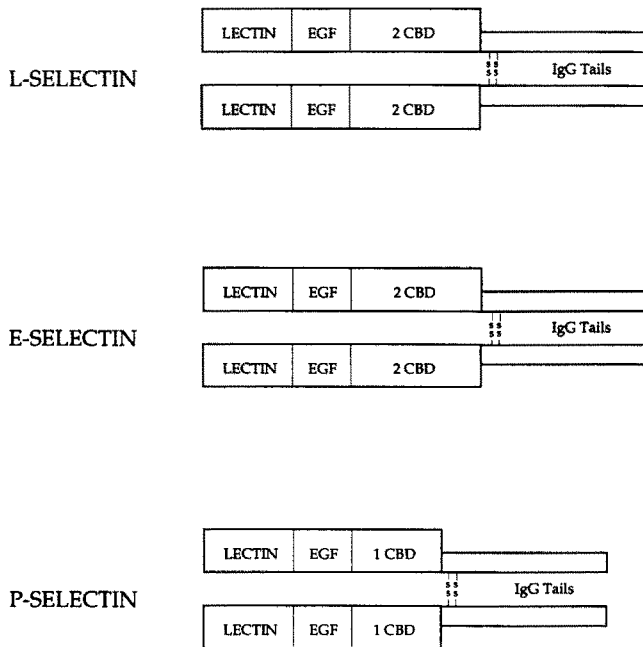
LECTIN EGF 2 CBD

L-SELECTIN

S S
S S

IgG Tails

LECTIN EGF 2 CBD

LECTIN EGF 2 CBD

E-SELECTIN

S S
S S

IgG Tails

LECTIN EGF 2 CBD

LECTIN EGF 1 CBD

P-SELECTIN

S S
S S

IgG Tails

LECTIN EGF 1 CBD